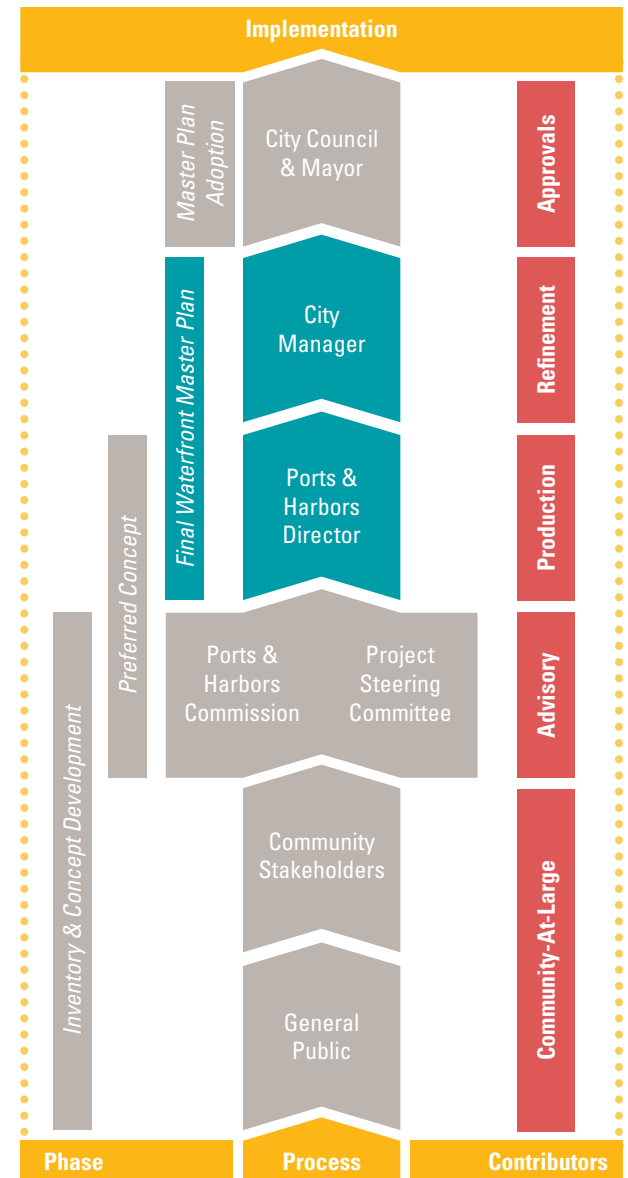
Implementation

Master Plan Adoption

City Council & Mayor

Approvals

Final Waterfront Master Plan

City Manager

Refinement

Preferred Concept

Ports & Harbors Director

Production

Inventory & Concept Development

Ports & Harbors Commission

Project Steering Committee

Advisory

Community Stakeholders

General Public

Community-At-Large

Phase

Process

Contributors